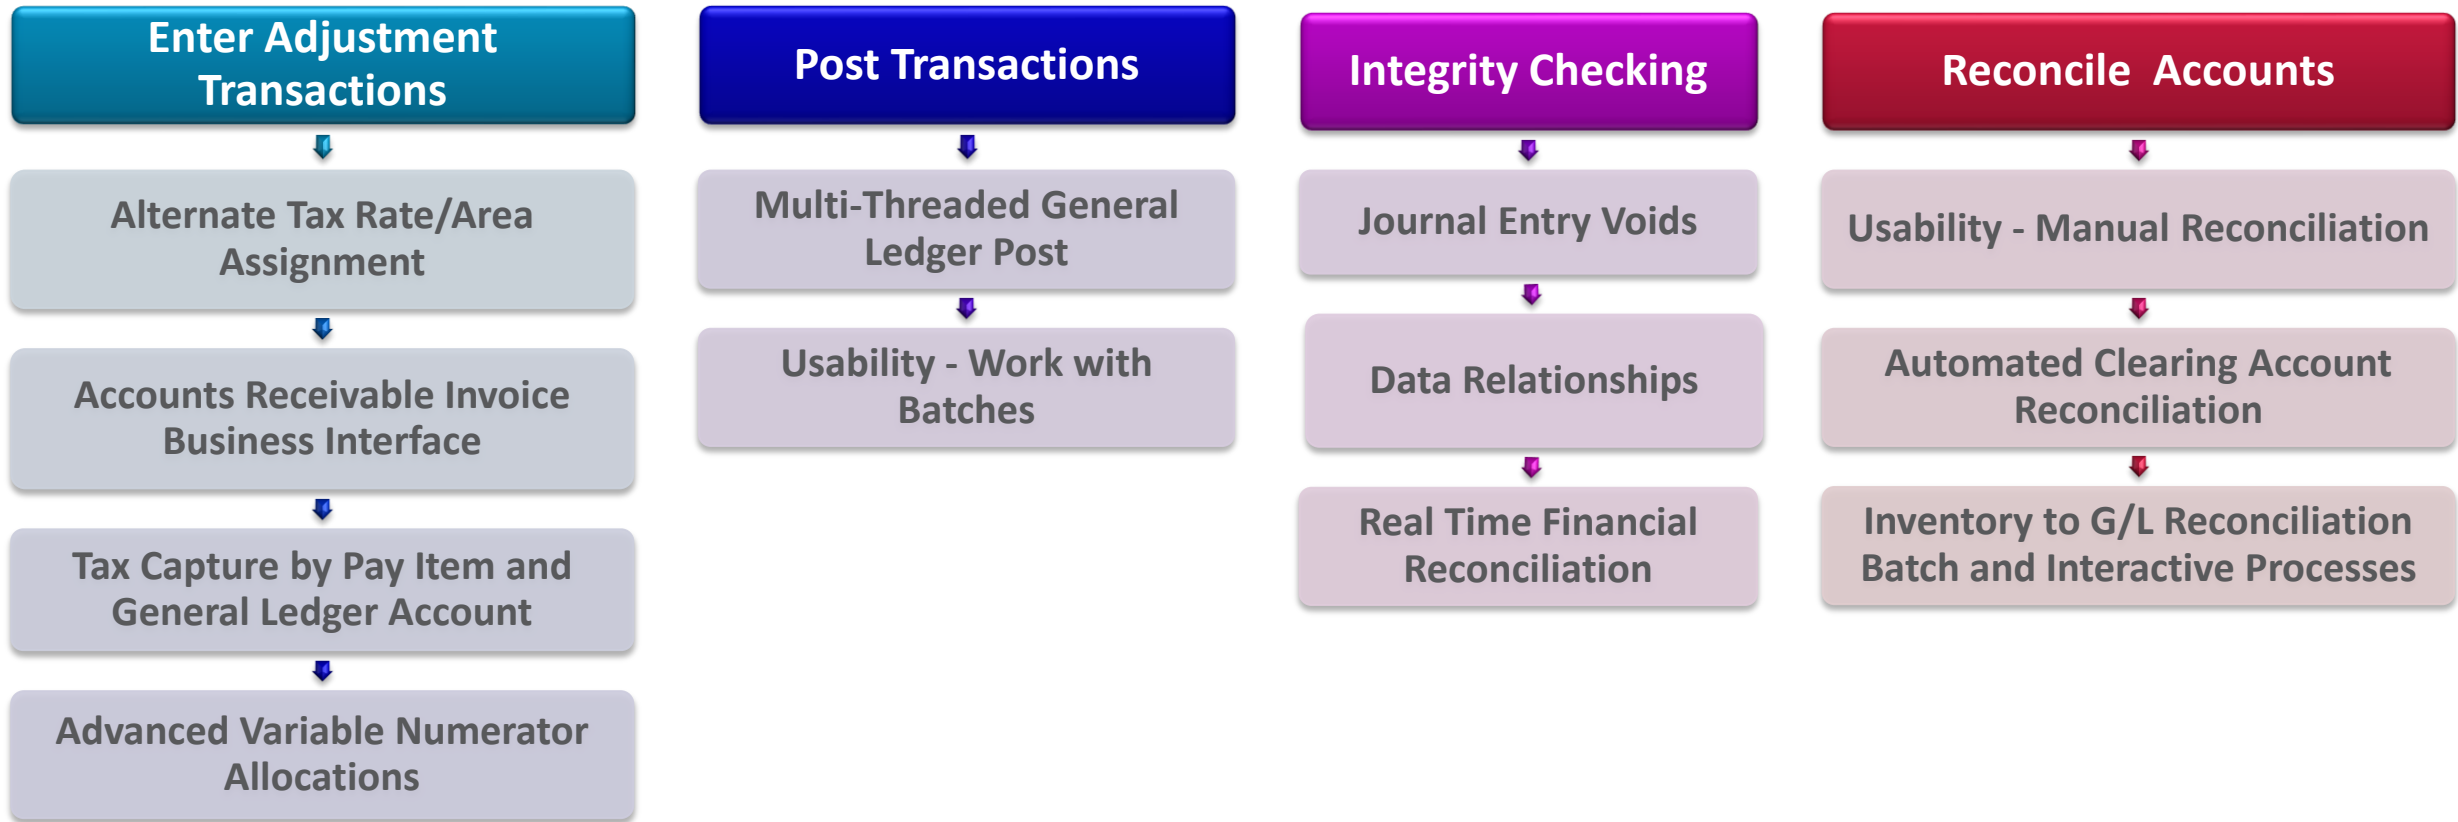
Enter Adjustment Transactions

Alternate Tax Rate/Area Assignment

Accounts Receivable Invoice Business Interface

Tax Capture by Pay Item and General Ledger Account

Advanced Variable Numerator Allocations

Post Transactions

Multi-Threaded General Ledger Post

Usability - Work with Batches

Integrity Checking

Journal Entry Voids

Data Relationships

Real Time Financial Reconciliation

Reconcile  Accounts

Usability - Manual Reconciliation

Automated Clearing Account Reconciliation

Inventory to G/L Reconciliation Batch and Interactive Processes